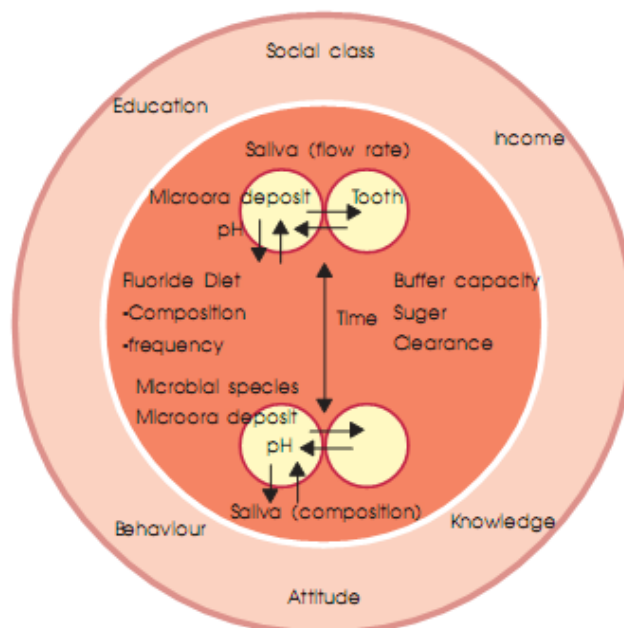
Social class

Education

Income

Saliva (flow rate)

Microora deposit

Tooth

pH

Fluoride Diet

-Composition

-frequency

Time

Buffer capacity

Suger

Clearance

Microbial species

Microora deposit

pH

Saliva (composition)

Behaviour

Knowledge

Attitude